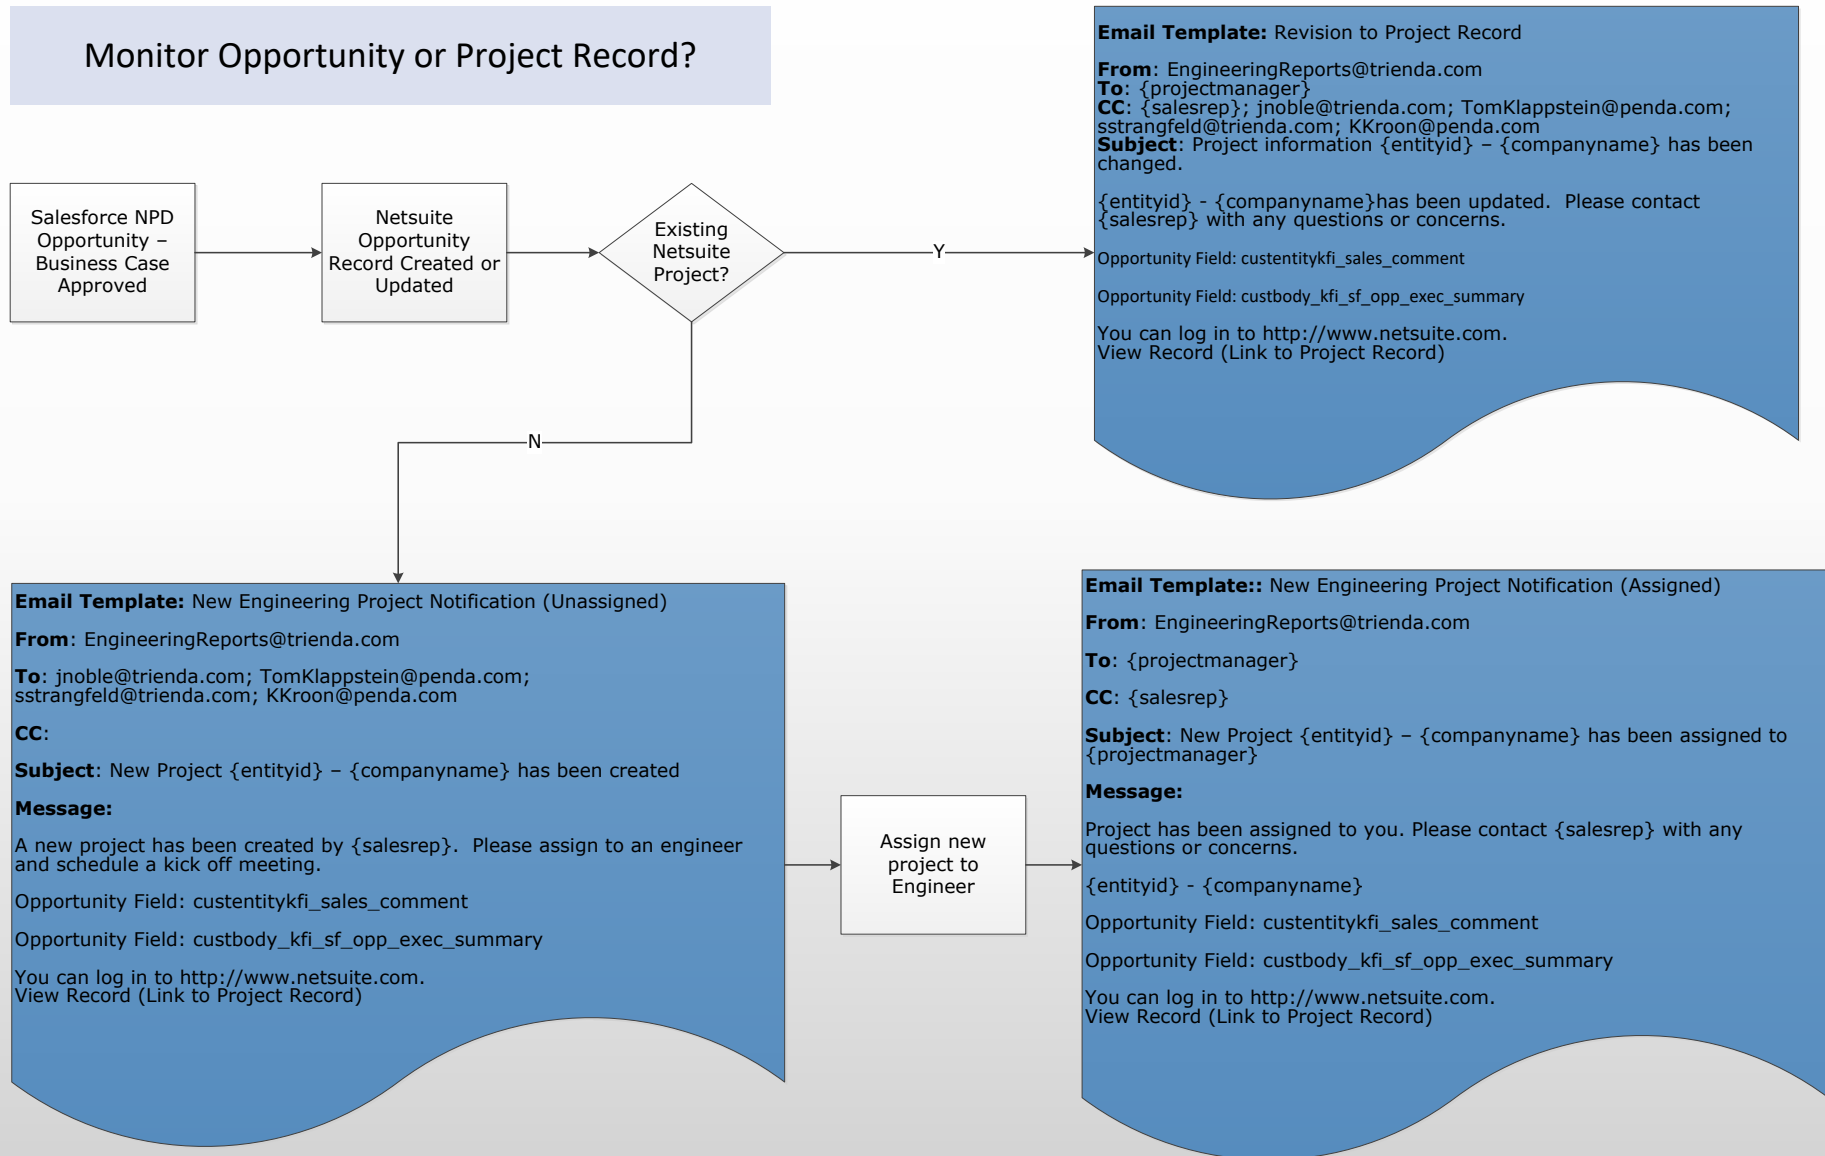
Monitor Opportunity or Project Record?

Salesforce NPD Opportunity – Business Case Approved

Netsuite Opportunity Record Created or Updated

Existing Netsuite Project?

Y

N

**Email Template:** Revision to Project Record

**From**: EngineeringReports@trienda.com
**To**: {projectmanager}
**CC**: {salesrep}; jnoble@trienda.com; TomKlappstein@penda.com; sstrangfeld@trienda.com; KKroon@penda.com
**Subject**: Project information {entityid} – {companyname} has been changed.

{entityid} - {companyname}has been updated. Please contact {salesrep} with any questions or concerns.

Opportunity Field: custentitykfi_sales_comment

Opportunity Field: custbody_kfi_sf_opp_exec_summary

You can log in to http://www.netsuite.com.
View Record (Link to Project Record)

**Email Template:** New Engineering Project Notification (Unassigned)

**From**: EngineeringReports@trienda.com

**To**: jnoble@trienda.com; TomKlappstein@penda.com; sstrangfeld@trienda.com; KKroon@penda.com

**CC**:

**Subject**: New Project {entityid} – {companyname} has been created

**Message:**

A new project has been created by {salesrep}. Please assign to an engineer and schedule a kick off meeting.

Opportunity Field: custentitykfi_sales_comment

Opportunity Field: custbody_kfi_sf_opp_exec_summary

You can log in to http://www.netsuite.com.
View Record (Link to Project Record)

Assign new project to Engineer

**Email Template::** New Engineering Project Notification (Assigned)

**From**: EngineeringReports@trienda.com

**To**: {projectmanager}

**CC**: {salesrep}

**Subject**: New Project {entityid} – {companyname} has been assigned to {projectmanager}

**Message:**

Project has been assigned to you. Please contact {salesrep} with any questions or concerns.

{entityid} - {companyname}

Opportunity Field: custentitykfi_sales_comment

Opportunity Field: custbody_kfi_sf_opp_exec_summary

You can log in to http://www.netsuite.com.
View Record (Link to Project Record)